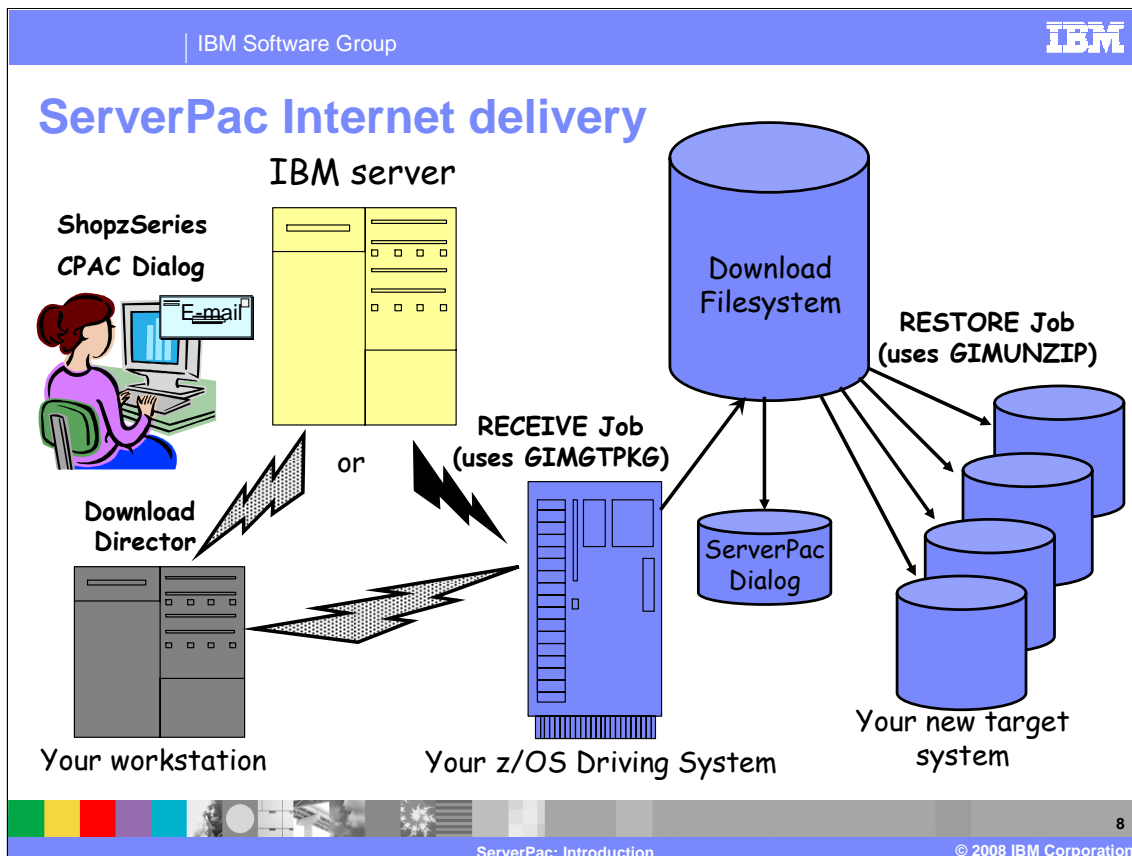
IBM Software Group

IBM

ServerPac Internet delivery

IBM server

ShopzSeries

CPAC Dialog

E-mail

Download Filesystem

RESTORE Job (uses GIMUNZIP)

RECEIVE Job (uses GIMGTPKG)

or

Download Director

ServerPac Dialog

Your new target system

Your workstation

Your z/OS Driving System

8

ServerPac: Introduction

© 2008 IBM Corporation